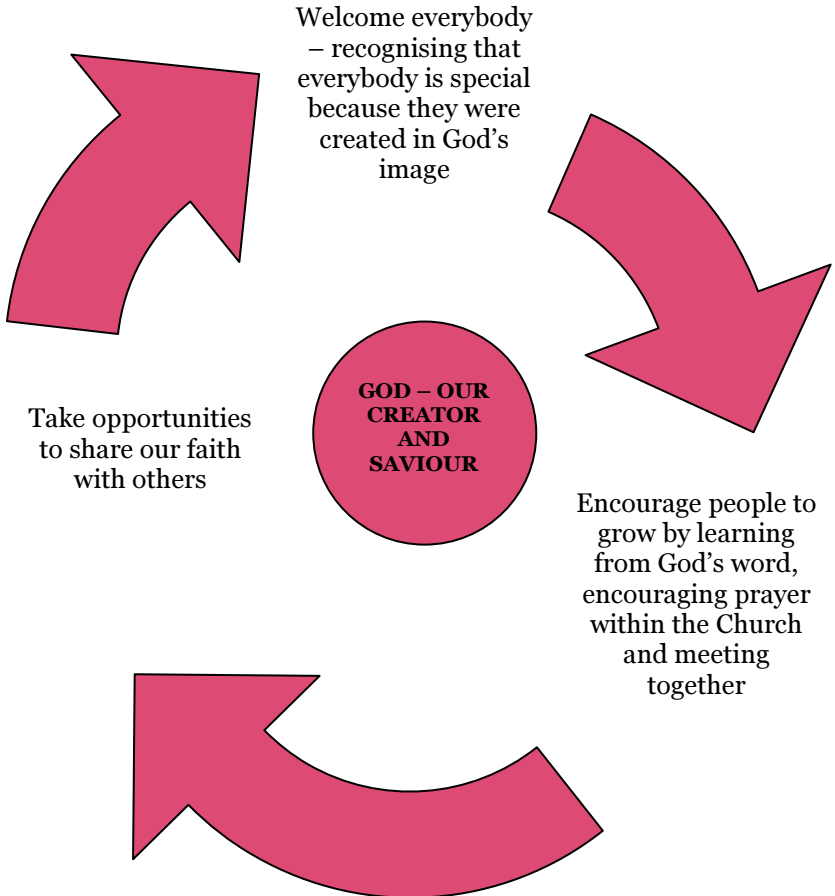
Welcome everybody – recognising that everybody is special because they were created in God's image

GOD – OUR CREATOR AND SAVIOUR

Encourage people to grow by learning from God's word, encouraging prayer within the Church and meeting together

Take opportunities to share our faith with others